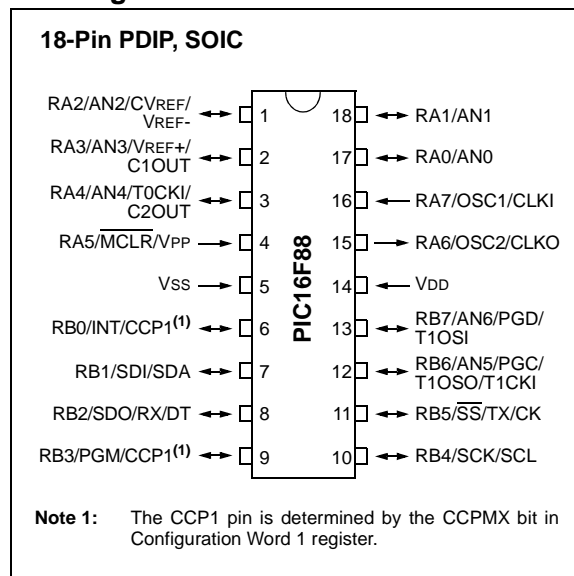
18-Pin PDIP, SOIC

RA2/AN2/CVREF/VREF- 1
RA3/AN3/VREF+/C1OUT 2
RA4/AN4/T0CKI/C2OUT 3
RA5/$\overline{MCLR}$/VPP 4
VSS 5
RB0/INT/CCP1$^{(1)}$ 6
RB1/SDI/SDA 7
RB2/SDO/RX/DT 8
RB3/PGM/CCP1$^{(1)}$ 9

PIC16F88

18 RA1/AN1
17 RA0/AN0
16 RA7/OSC1/CLKI
15 RA6/OSC2/CLKO
14 VDD
13 RB7/AN6/PGD/T1OSI
12 RB6/AN5/PGC/T1OSO/T1CKI
11 RB5/$\overline{SS}$/TX/CK
10 RB4/SCK/SCL

Note 1: The CCP1 pin is determined by the CCPMX bit in Configuration Word 1 register.